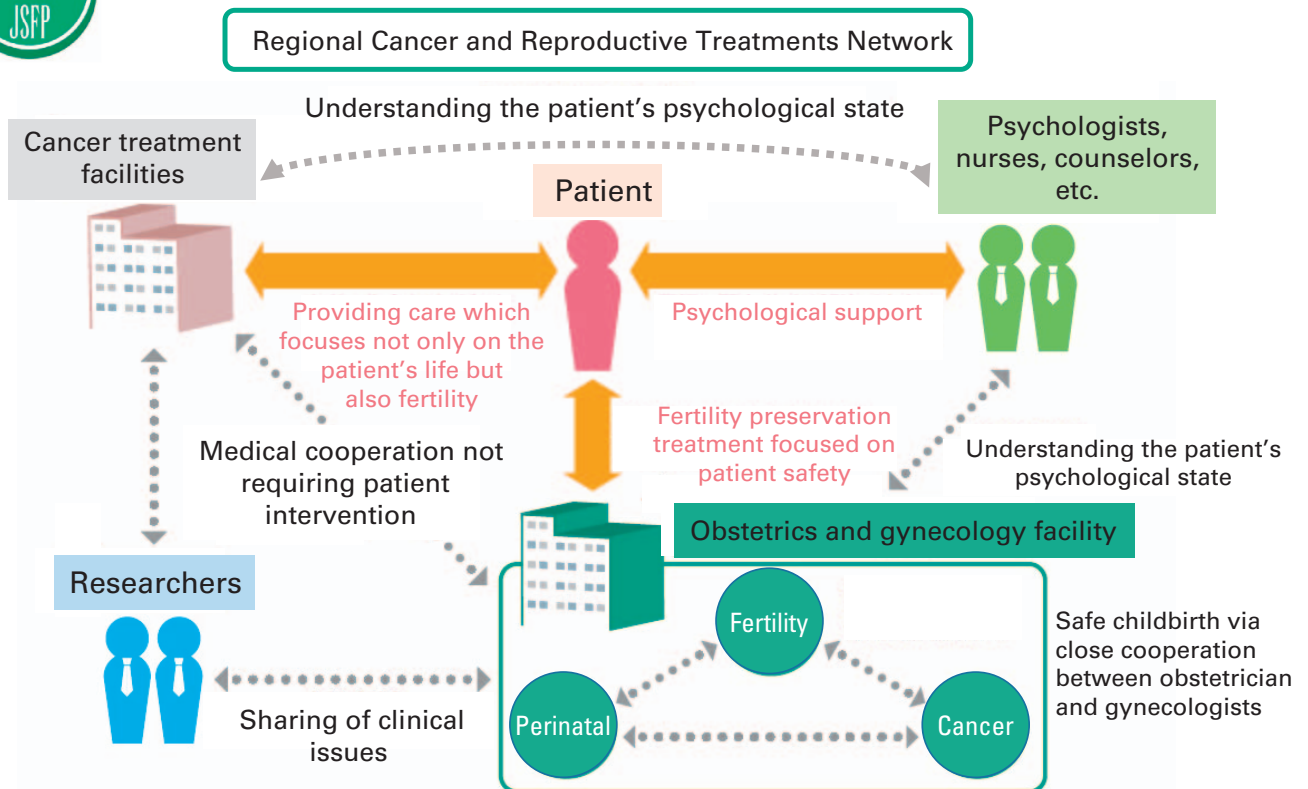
JSFP

Regional Cancer and Reproductive Treatments Network

Understanding the patient's psychological state

Cancer treatment facilities

Patient

Psychologists, nurses, counselors, etc.

Providing care which focuses not only on the patient's life but also fertility

Psychological support

Fertility preservation treatment focused on patient safety

Understanding the patient's psychological state

Medical cooperation not requiring patient intervention

Obstetrics and gynecology facility

Researchers

Fertility

Safe childbirth via close cooperation between obstetrician and gynecologists

Perinatal

Cancer

Sharing of clinical issues